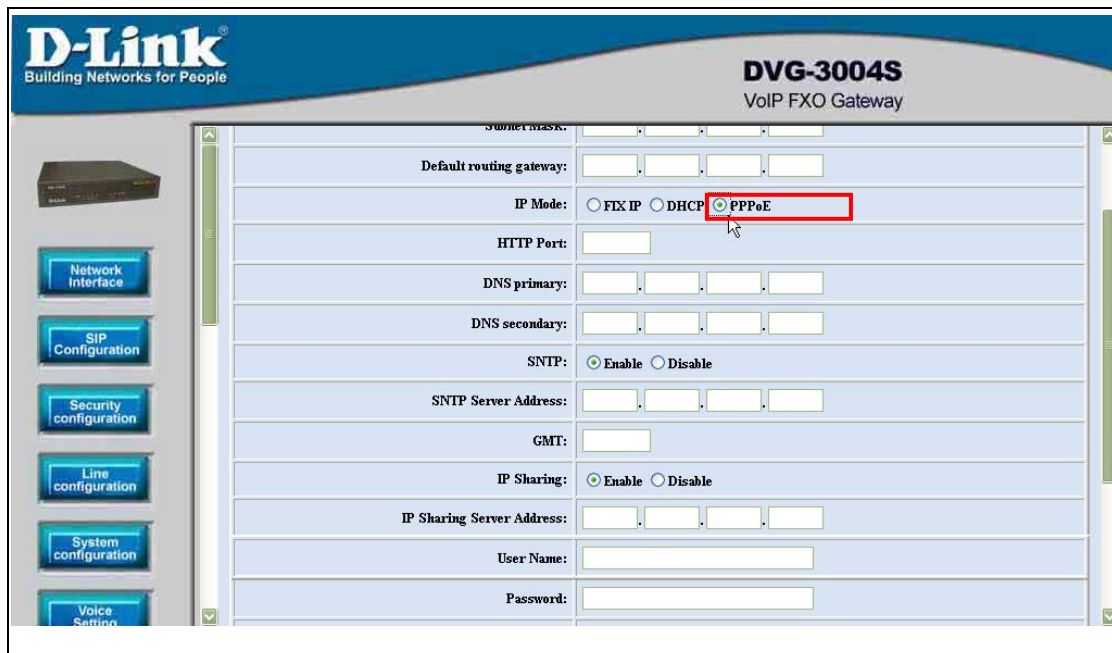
D-Link®
Building Networks for People

DVG-3004S
VoIP FXO Gateway

Network Interface
SIP Configuration
Security configuration
Line configuration
System configuration
Voice Setting

| | |
|---|---|
| Subnet Mask: | . . . |
| Default routing gateway: | . . . |
| IP Mode: | FIX IP DHCP PPPoE |
| HTTP Port: | |
| DNS primary: | . . . |
| DNS secondary: | . . . |
| SNTP: | Enable Disable |
| SNTP Server Address: | . . . |
| GMT: | |
| IP Sharing: | Enable Disable |
| IP Sharing Server Address: | . . . |
| User Name: | |
| Password: | |